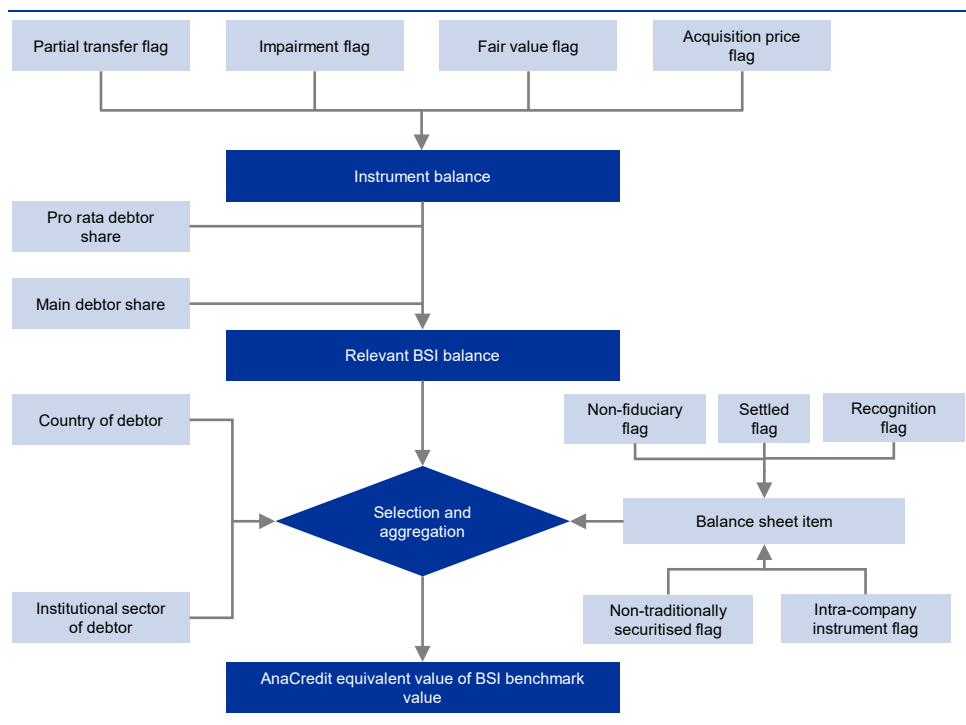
Partial transfer flag

Impairment flag

Fair value flag

Acquisition price flag

Instrument balance

Pro rata debtor share

Main debtor share

Relevant BSI balance

Country of debtor

Non-fiduciary flag

Settled flag

Recognition flag

Selection and aggregation

Balance sheet item

Institutional sector of debtor

Non-traditionally securitised flag

Intra-company instrument flag

AnaCredit equivalent value of BSI benchmark value